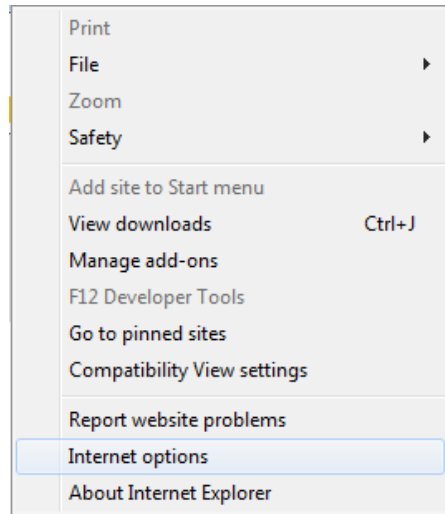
Print
File
Zoom
Safety

Add site to Start menu
View downloads Ctrl+J
Manage add-ons
F12 Developer Tools
Go to pinned sites
Compatibility View settings

Report website problems
Internet options
About Internet Explorer